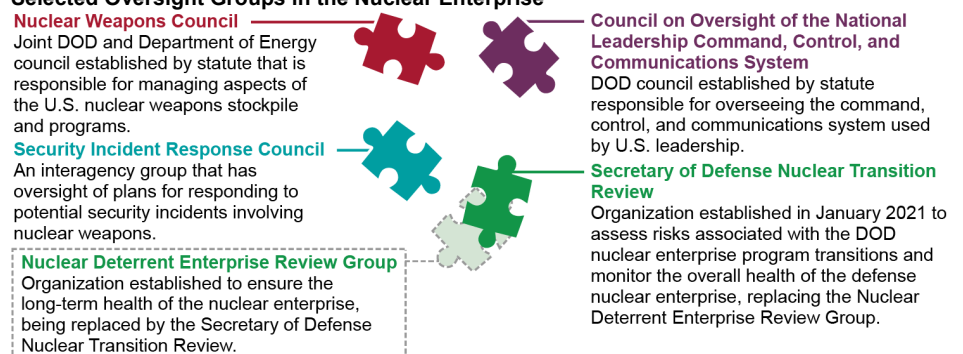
Selected Oversight Groups in the Nuclear Enterprise

Nuclear Weapons Council
Joint DOD and Department of Energy council established by statute that is responsible for managing aspects of the U.S. nuclear weapons stockpile and programs.

Security Incident Response Council
An interagency group that has oversight of plans for responding to potential security incidents involving nuclear weapons.

Nuclear Deterrent Enterprise Review Group
Organization established to ensure the long-term health of the nuclear enterprise, being replaced by the Secretary of Defense Nuclear Transition Review.

Council on Oversight of the National Leadership Command, Control, and Communications System
DOD council established by statute responsible for overseeing the command, control, and communications system used by U.S. leadership.

Secretary of Defense Nuclear Transition Review
Organization established in January 2021 to assess risks associated with the DOD nuclear enterprise program transitions and monitor the overall health of the defense nuclear enterprise, replacing the Nuclear Deterrent Enterprise Review Group.